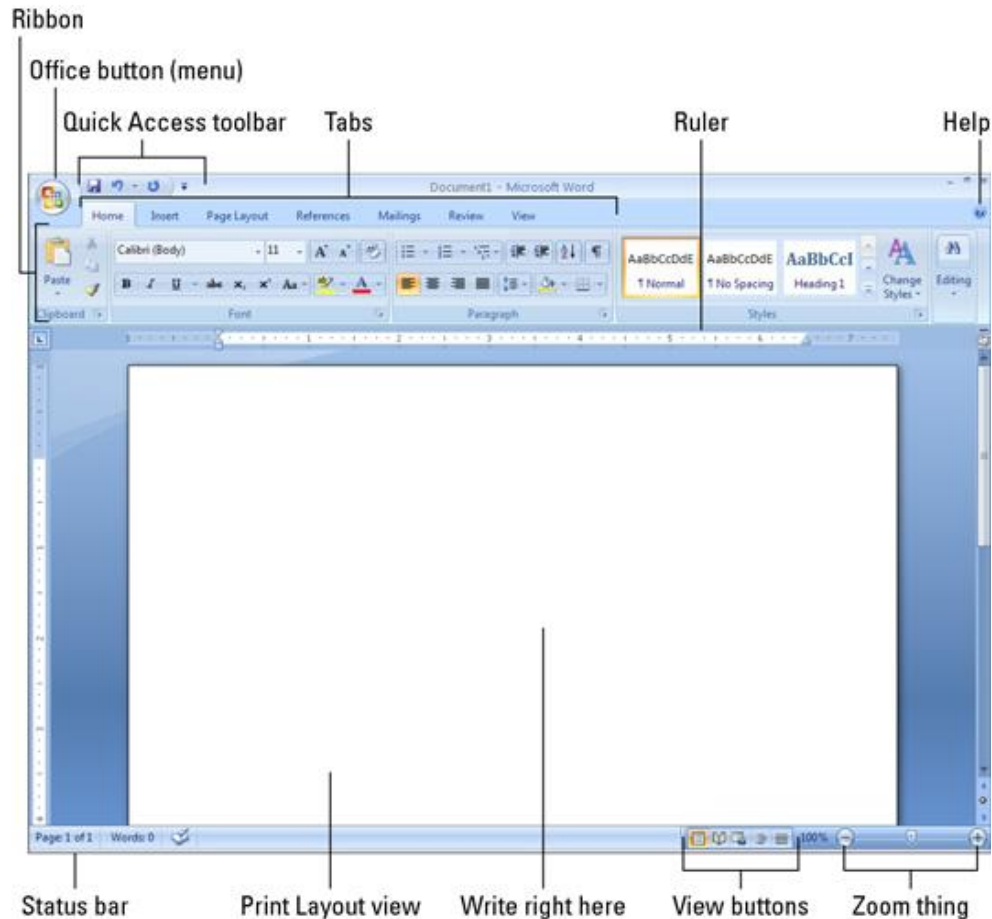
Ribbon

Office button (menu)

Quick Access toolbar

Tabs

Ruler

Help

Document1 - Microsoft Word

Home Insert Page Layout References Mailings Review View

Paste

Calibri (Body) 11

Clipboard

Font

Paragraph

AaBbCcDdE ¶ Normal

AaBbCcDdE ¶ No Spacing

AaBbCcI Heading 1

Change Styles

Styles

Editing

Page 1 of 1 Words: 0

100%

Status bar

Print Layout view

Write right here

View buttons

Zoom thing